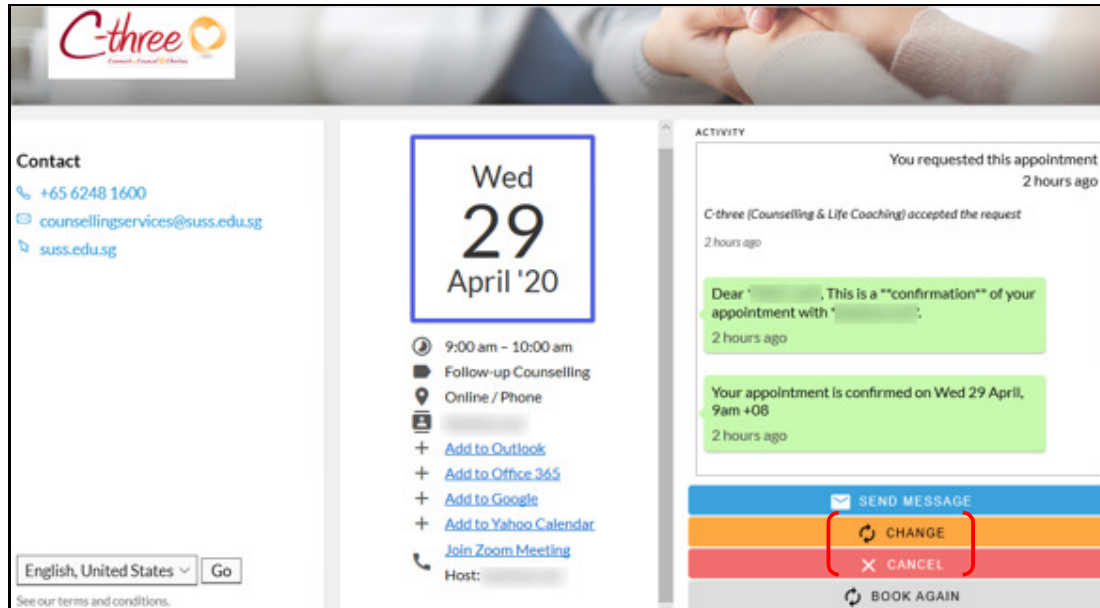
C-three
Connect • Counsel • Coaching

Contact
+65 6248 1600
counsellingservices@suss.edu.sg
suss.edu.sg

English, United States Go
See our terms and conditions.

Wed
29
April '20

9:00 am – 10:00 am
Follow-up Counselling
Online / Phone
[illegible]
Add to Outlook
Add to Office 365
Add to Google
Add to Yahoo Calendar
Join Zoom Meeting
Host: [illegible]

ACTIVITY
You requested this appointment
2 hours ago

C-three (Counselling & Life Coaching) accepted the request
2 hours ago

Dear '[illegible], This is a **confirmation** of your appointment with '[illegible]'.
2 hours ago

Your appointment is confirmed on Wed 29 April, 9am +08
2 hours ago

SEND MESSAGE
CHANGE
CANCEL
BOOK AGAIN